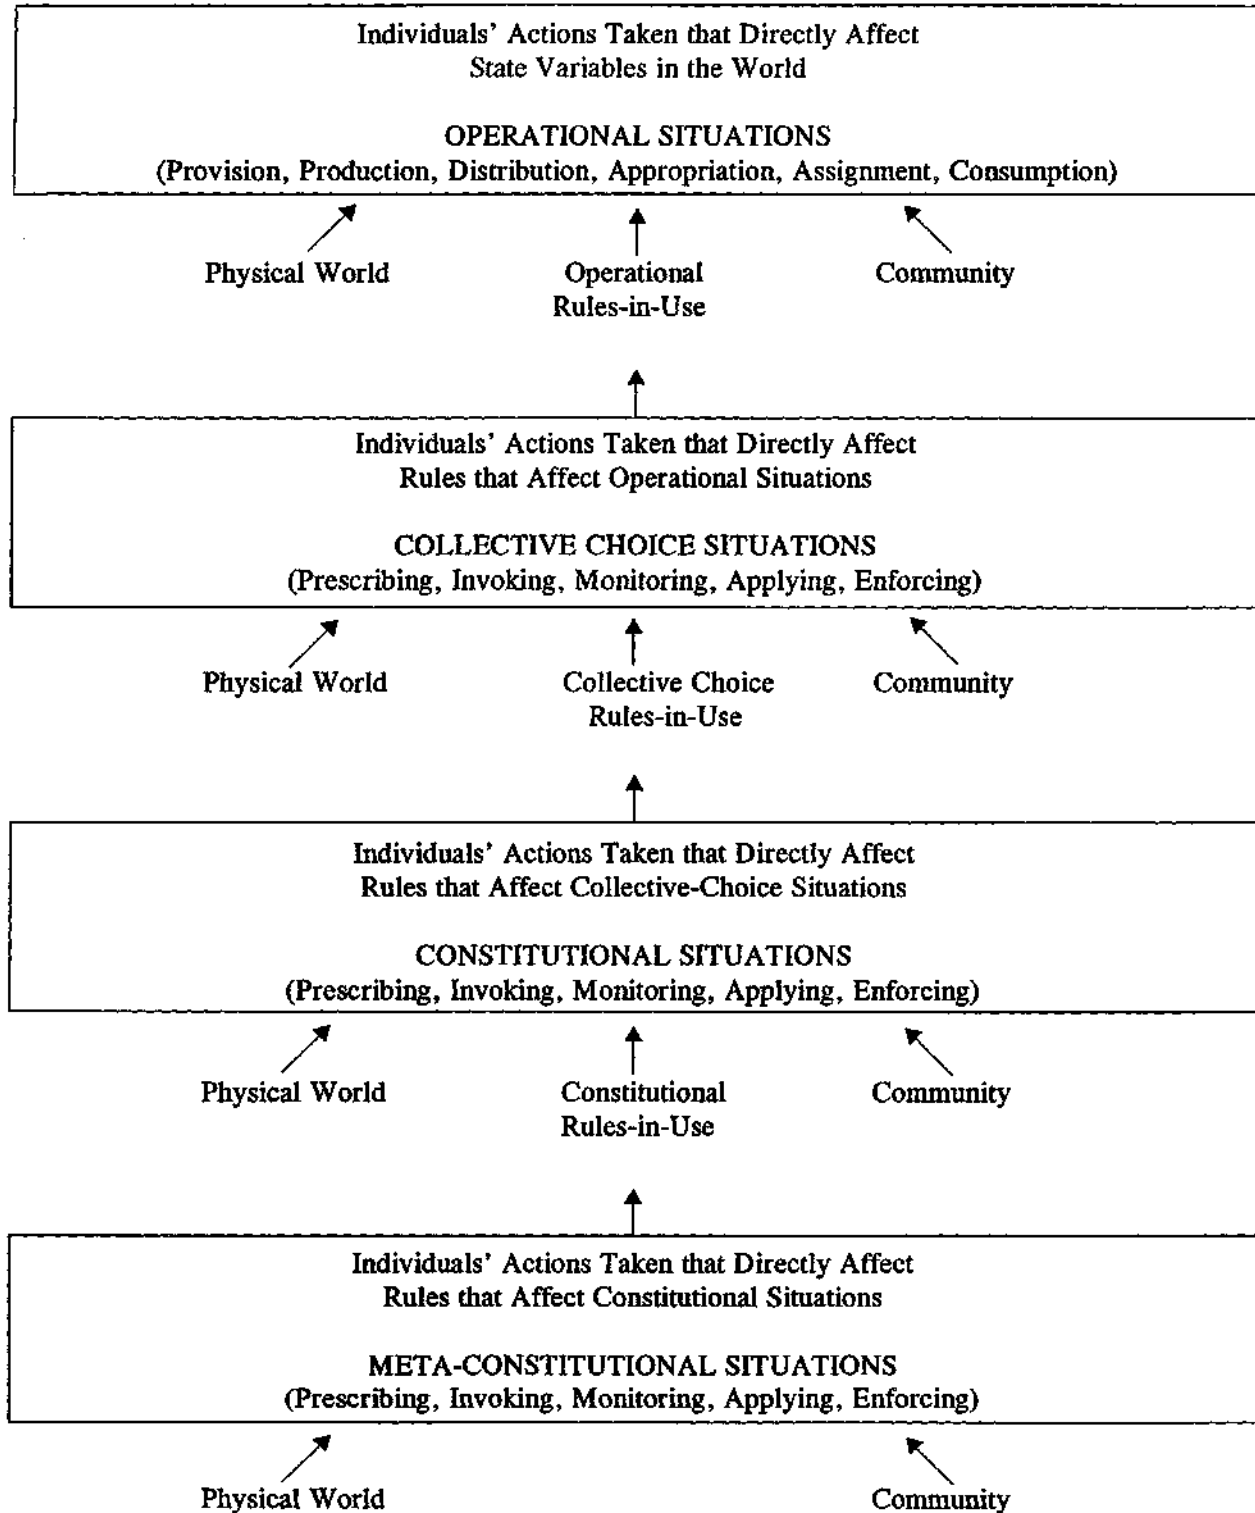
Individuals' Actions Taken that Directly Affect
State Variables in the World

OPERATIONAL SITUATIONS
(Provision, Production, Distribution, Appropriation, Assignment, Consumption)

Physical World

Operational Rules-in-Use

Community

Individuals' Actions Taken that Directly Affect
Rules that Affect Operational Situations

COLLECTIVE CHOICE SITUATIONS
(Prescribing, Invoking, Monitoring, Applying, Enforcing)

Physical World

Collective Choice Rules-in-Use

Community

Individuals' Actions Taken that Directly Affect
Rules that Affect Collective-Choice Situations

CONSTITUTIONAL SITUATIONS
(Prescribing, Invoking, Monitoring, Applying, Enforcing)

Physical World

Constitutional Rules-in-Use

Community

Individuals' Actions Taken that Directly Affect
Rules that Affect Constitutional Situations

META-CONSTITUTIONAL SITUATIONS
(Prescribing, Invoking, Monitoring, Applying, Enforcing)

Physical World

Community